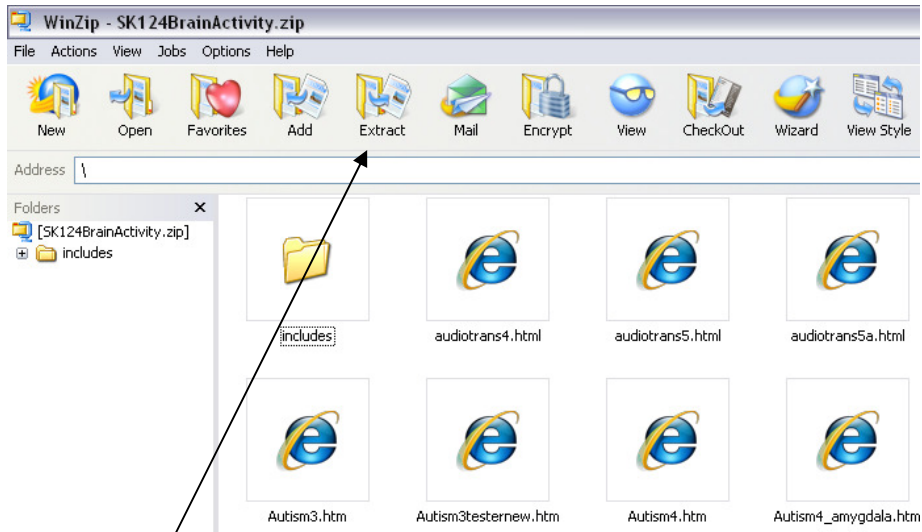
WinZip - SK124BrainActivity.zip

File Actions View Jobs Options Help

New Open Favorites Add Extract Mail Encrypt View CheckOut Wizard View Style

Address \

Folders ×

[SK124BrainActivity.zip]

includes

includes

audiotrans4.html

audiotrans5.html

audiotrans5a.html

Autism3.htm

Autism3testernew.htm

Autism4.htm

Autism4_amygdala.htm